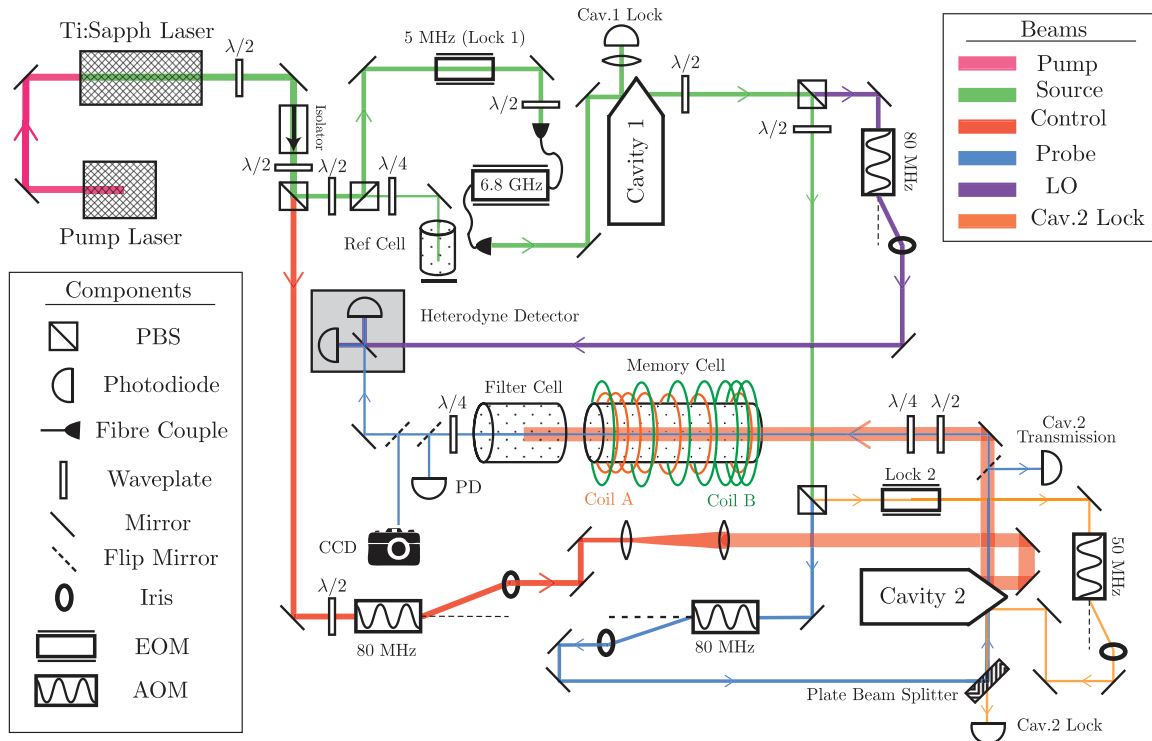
Ti:Sapph Laser

$\lambda/2$

5 MHz (Lock 1)

Cav.1 Lock

$\lambda/2$

Beams

Pump

Source

Control

Probe

LO

Cav.2 Lock

Isolator

$\lambda/2$

$\lambda/2$

Cavity 1

$\lambda/2$

80 MHz

$\lambda/2$

$\lambda/2$

$\lambda/4$

6.8 GHz

Pump Laser

Ref Cell

Components

PBS

Photodiode

Fibre Couple

Waveplate

Mirror

Flip Mirror

Iris

EOM

AOM

Heterodyne Detector

Memory Cell

Filter Cell

$\lambda/4$

$\lambda/4$

$\lambda/2$

Cav.2 Transmission

PD

Coil A

Coil B

Lock 2

CCD

50 MHz

Cavity 2

$\lambda/2$

80 MHz

80 MHz

Plate Beam Splitter

Cav.2 Lock